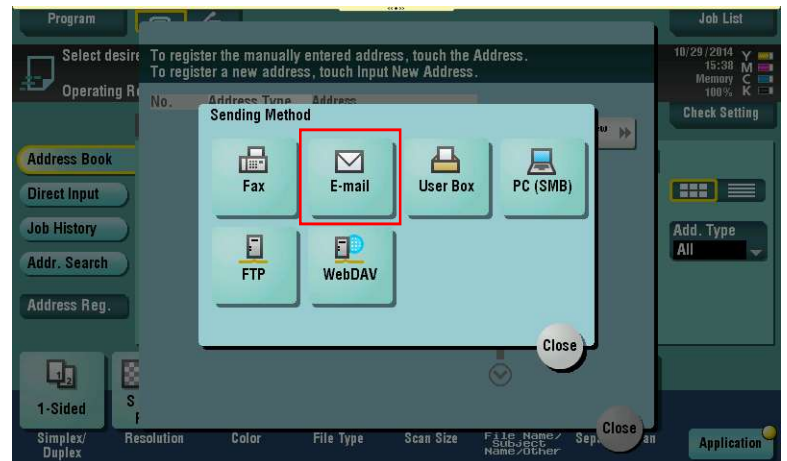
Program

Job List

Select desire

Operating R

To register the manually entered address, touch the Address.
To register a new address, touch Input New Address.

10/29/2014 Y
15:38 M
Memory C
100% K

Check Setting

No. Address Type Address

Sending Method

Fax

E-mail

User Box

PC (SMB)

FTP

WebDAV

Close

Address Book

Direct Input

Job History

Addr. Search

Address Reg.

Add. Type
All

1-Sided

S
F

Simplex/ Duplex

Resolution

Color

File Type

Scan Size

File Name/ Subject Name/Other

Sep

an

Close

Application